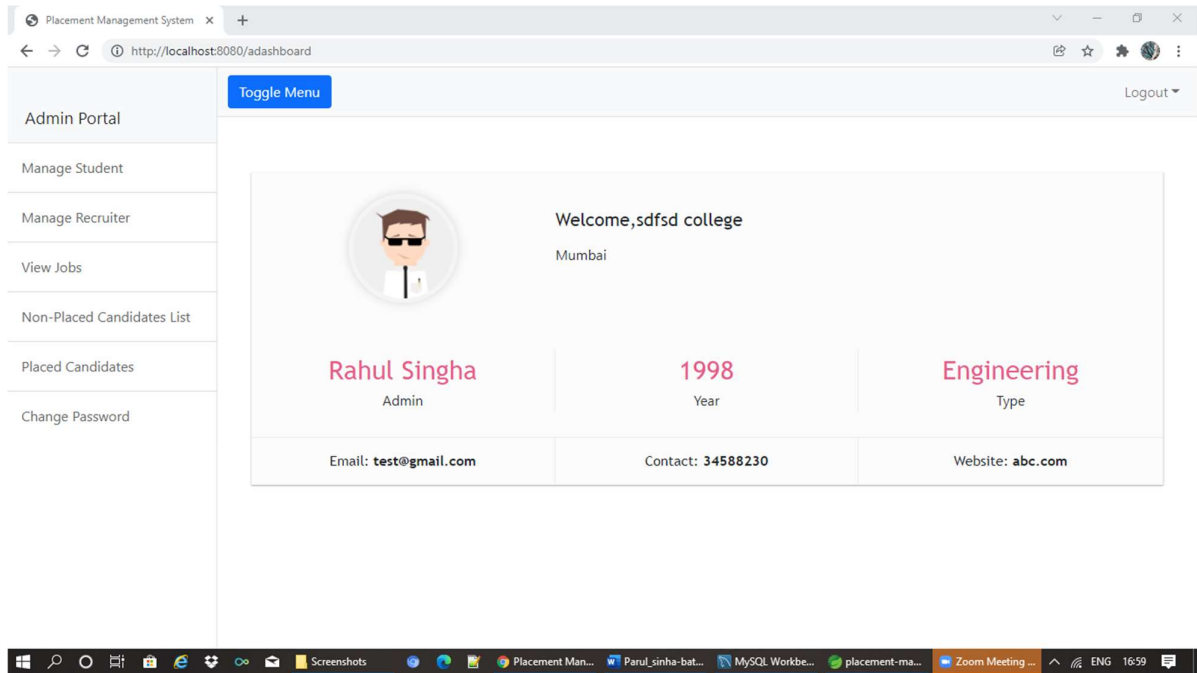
Placement Management System ×

http://localhost:8080/adashboard

Admin Portal

Toggle Menu

Logout

Manage Student

Manage Recruiter

View Jobs

Non-Placed Candidates List

Placed Candidates

Change Password

Welcome,sdfsd college

Mumbai

| Rahul Singha | 1998 | Engineering |
|---|---|---|
| Admin | Year | Type |
| Email: **test@gmail.com** | Contact: **34588230** | Website: **abc.com** |

Screenshots

Placement Man...

Parul_sinha-bat...

MySQL Workbe...

placement-ma...

Zoom Meeting ...

ENG 16:59